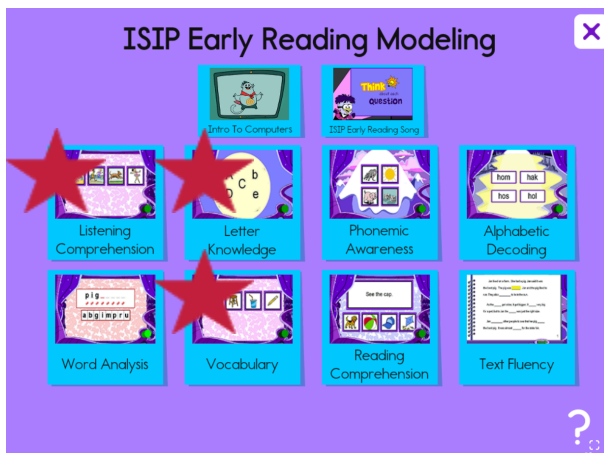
ISIP Early Reading Modeling

Intro To Computers

Think about each question

ISIP Early Reading Song

Listening Comprehension

D c b e

Letter Knowledge

Phonemic Awareness

hom hak hos hol

Alphabetic Decoding

p i g _ _

a b g i m p r u

Word Analysis

Vocabulary

See the cap.

Reading Comprehension

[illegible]

Text Fluency

?